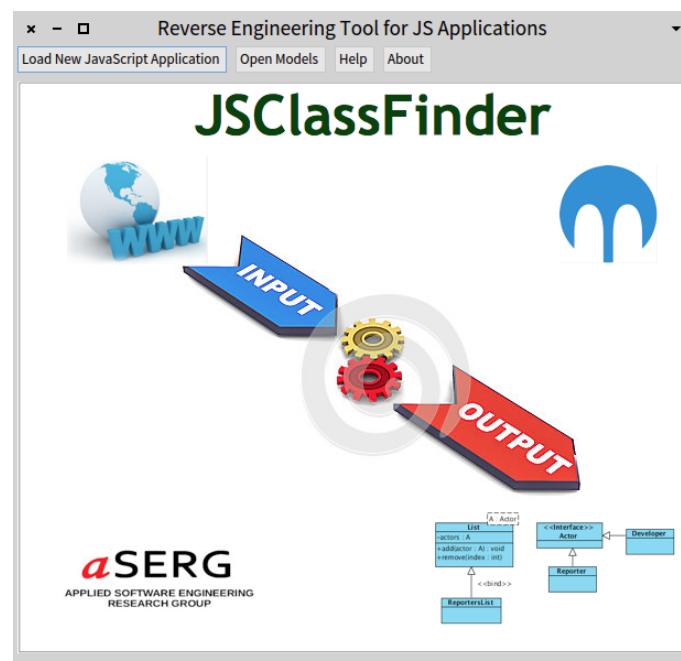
Reverse Engineering Tool for JS Applications

Load New JavaScript Application
Open Models
Help
About

JSClassFinder

WWW

INPUT

OUTPUT

aSERG
APPLIED SOFTWARE ENGINEERING RESEARCH GROUP

A : Actor
List
-actors : A
+add(actor : A) : void
+remove(index : int)

<<bind>>

ReportersList

<<Interface>>
Actor

Developer

Reporter